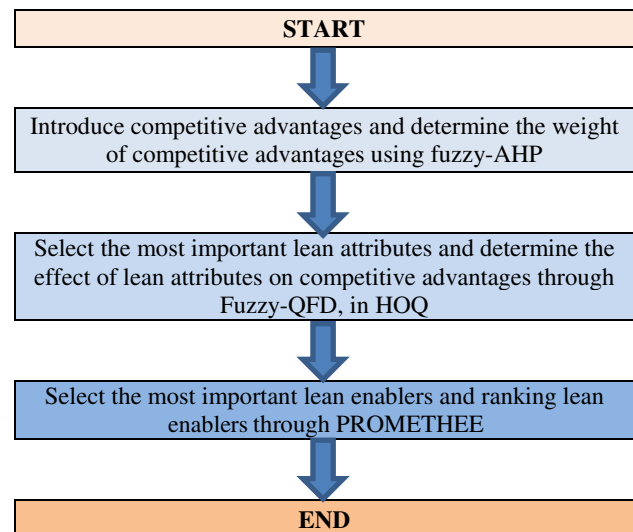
START

Introduce competitive advantages and determine the weight of competitive advantages using fuzzy-AHP

Select the most important lean attributes and determine the effect of lean attributes on competitive advantages through Fuzzy-QFD, in HOQ

Select the most important lean enablers and ranking lean enablers through PROMETHEE

END